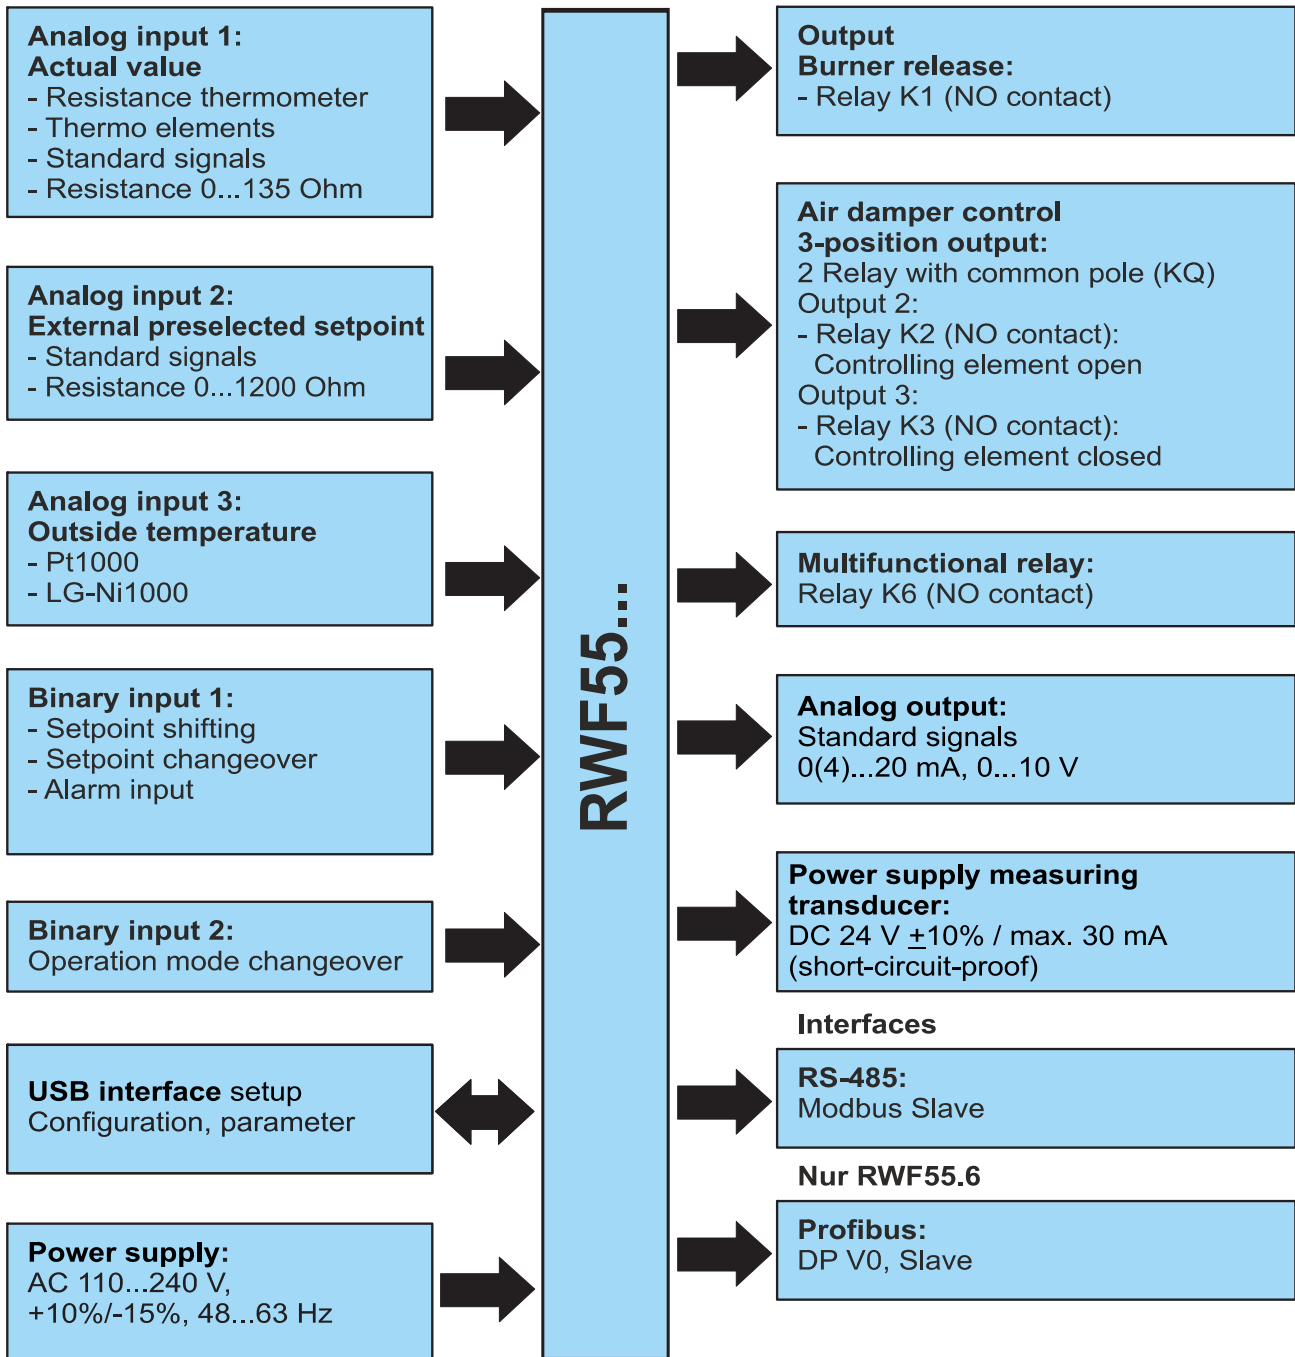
Analog input 1:
Actual value
- Resistance thermometer
- Thermo elements
- Standard signals
- Resistance 0...135 Ohm

Analog input 2:
External preselected setpoint
- Standard signals
- Resistance 0...1200 Ohm

Analog input 3:
Outside temperature
- Pt1000
- LG-Ni1000

Binary input 1:
- Setpoint shifting
- Setpoint changeover
- Alarm input

Binary input 2:
Operation mode changeover

USB interface setup
Configuration, parameter

Power supply:
AC 110...240 V,
+10%/-15%, 48...63 Hz

RWF55...

Output
Burner release:
- Relay K1 (NO contact)

Air damper control
3-position output:
2 Relay with common pole (KQ)
Output 2:
- Relay K2 (NO contact):
Controlling element open
Output 3:
- Relay K3 (NO contact):
Controlling element closed

Multifunctional relay:
Relay K6 (NO contact)

Analog output:
Standard signals
0(4)...20 mA, 0...10 V

Power supply measuring transducer:
DC 24 V $\pm$10% / max. 30 mA
(short-circuit-proof)

Interfaces

RS-485:
Modbus Slave

Nur RWF55.6

Profibus:
DP V0, Slave